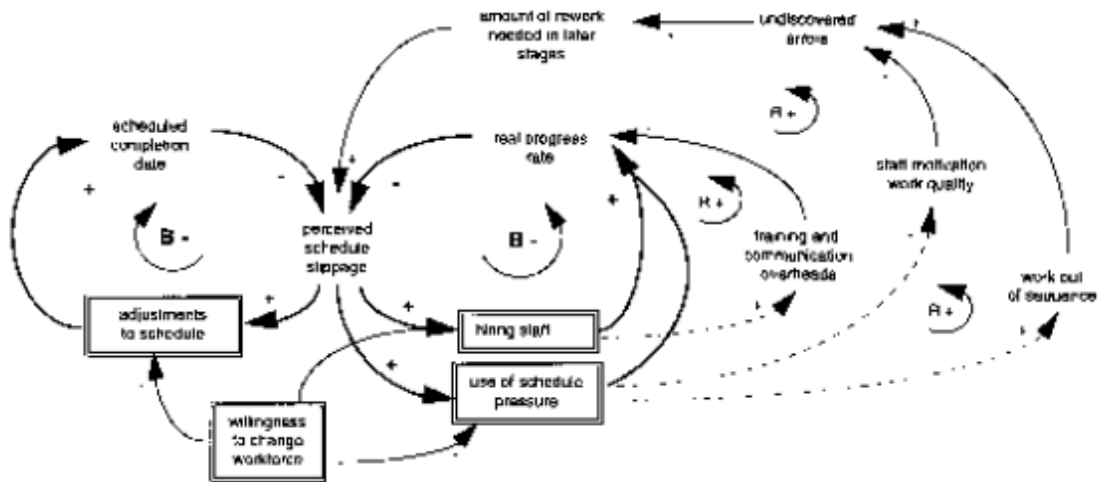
amount of rework needed in later stages

undiscovered errors

scheduled completion date

real progress rate

R +

staff motivation work quality

+

+

-

-

+

R +

B -

perceived schedule slippage

B -

training and communication overheads

+

+

+

R +

work out of sequence

adjustments to schedule

hiring staff

+

use of schedule pressure

willingness to change workforce